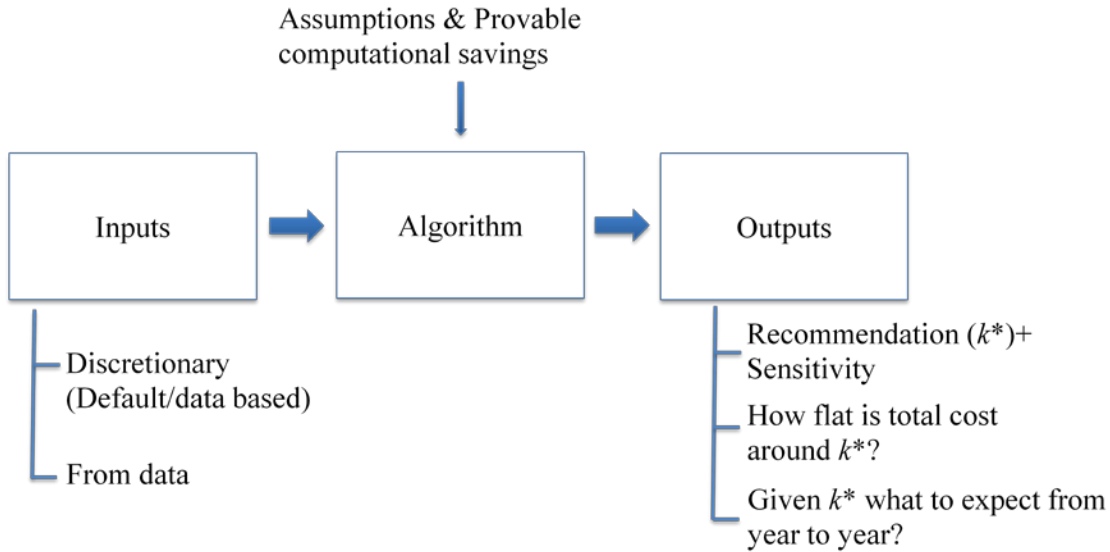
Assumptions & Provable computational savings

Inputs

Algorithm

Outputs

Discretionary (Default/data based)

From data

Recommendation ($k^*$)+ Sensitivity

How flat is total cost around $k^*$?

Given $k^*$ what to expect from year to year?